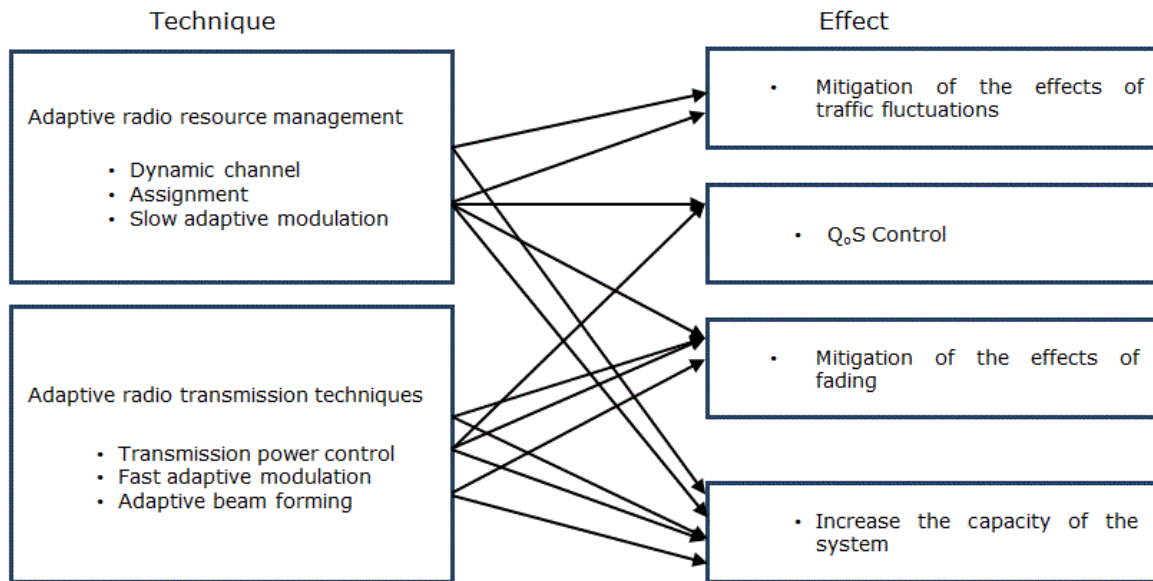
Technique

Effect

Adaptive radio resource management

- Dynamic channel
- Assignment
- Slow adaptive modulation

Adaptive radio transmission techniques

- Transmission power control
- Fast adaptive modulation
- Adaptive beam forming

- Mitigation of the effects of traffic fluctuations

- $Q_oS$ Control

- Mitigation of the effects of fading

- Increase the capacity of the system